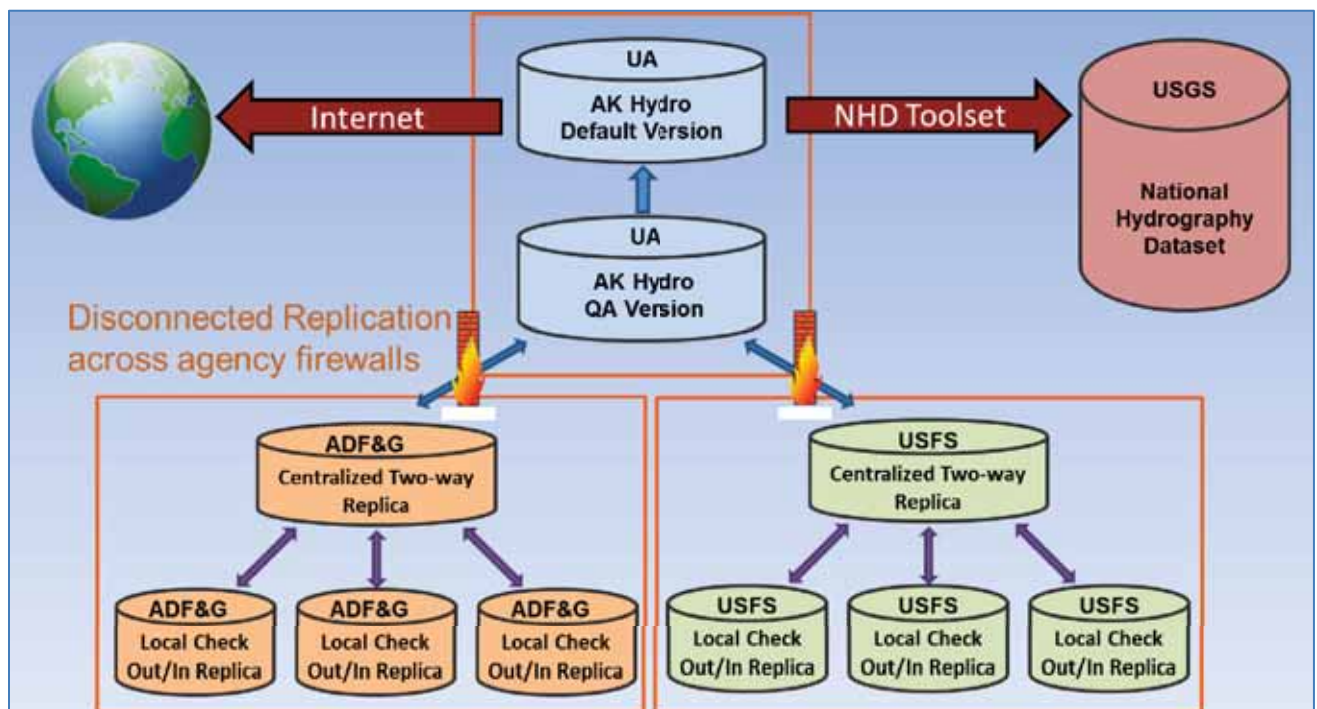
Internet

UA

AK Hydro
Default Version

NHD Toolset

USGS

National Hydrography Dataset

UA

AK Hydro
QA Version

Disconnected Replication across agency firewalls

ADF&G
Centralized Two-way Replica

USFS
Centralized Two-way Replica

ADF&G
Local Check Out/In Replica

ADF&G
Local Check Out/In Replica

ADF&G
Local Check Out/In Replica

USFS
Local Check Out/In Replica

USFS
Local Check Out/In Replica

USFS
Local Check Out/In Replica